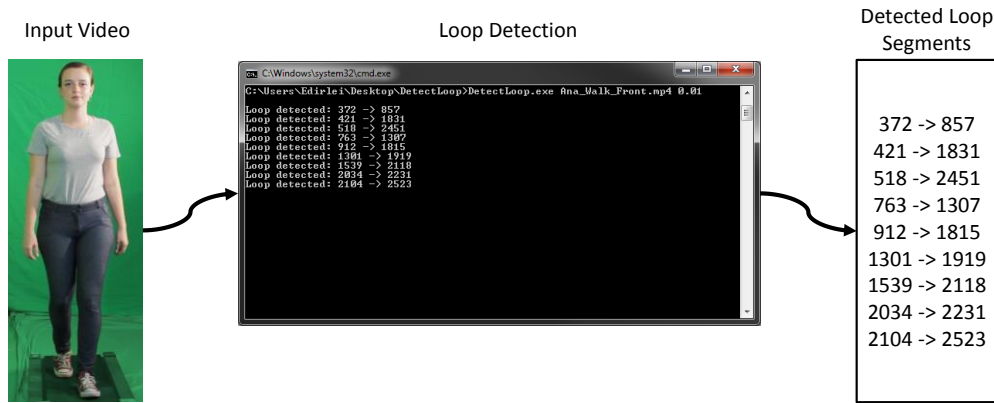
Input Video

Loop Detection

Detected Loop Segments

C:\Windows\system32\cmd.exe

C:\Users\Edirlei\Desktop\DetectLoop>DetectLoop.exe Ana_Walk_Front.mp4 0.01
Loop detected: 372 -> 857
Loop detected: 421 -> 1831
Loop detected: 518 -> 2451
Loop detected: 763 -> 1307
Loop detected: 912 -> 1815
Loop detected: 1301 -> 1919
Loop detected: 1539 -> 2118
Loop detected: 2034 -> 2231
Loop detected: 2104 -> 2523

372 -> 857
421 -> 1831
518 -> 2451
763 -> 1307
912 -> 1815
1301 -> 1919
1539 -> 2118
2034 -> 2231
2104 -> 2523